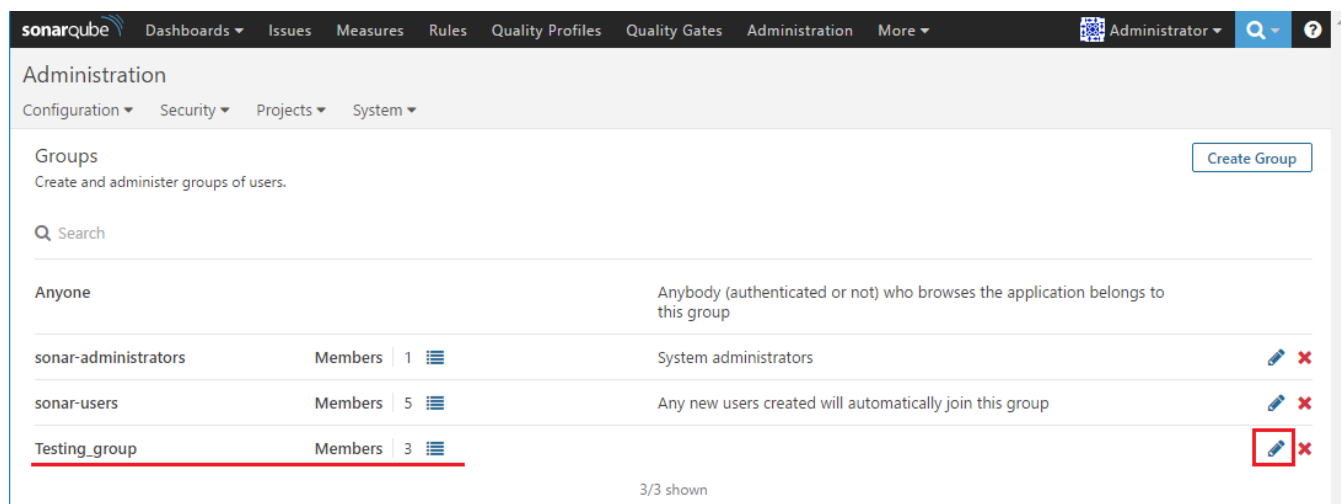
sonarqube Dashboards Issues Measures Rules Quality Profiles Quality Gates Administration More Administrator

Administration

Configuration Security Projects System

Groups

Create and administer groups of users.

Create Group

Search

| | | |
|---|---|---|
| Anyone | | Anybody (authenticated or not) who browses the application belongs to this group |
| sonar-administrators | Members 1 | System administrators |
| sonar-users | Members 5 | Any new users created will automatically join this group |
| Testing_group | Members 3 | |

3/3 shown